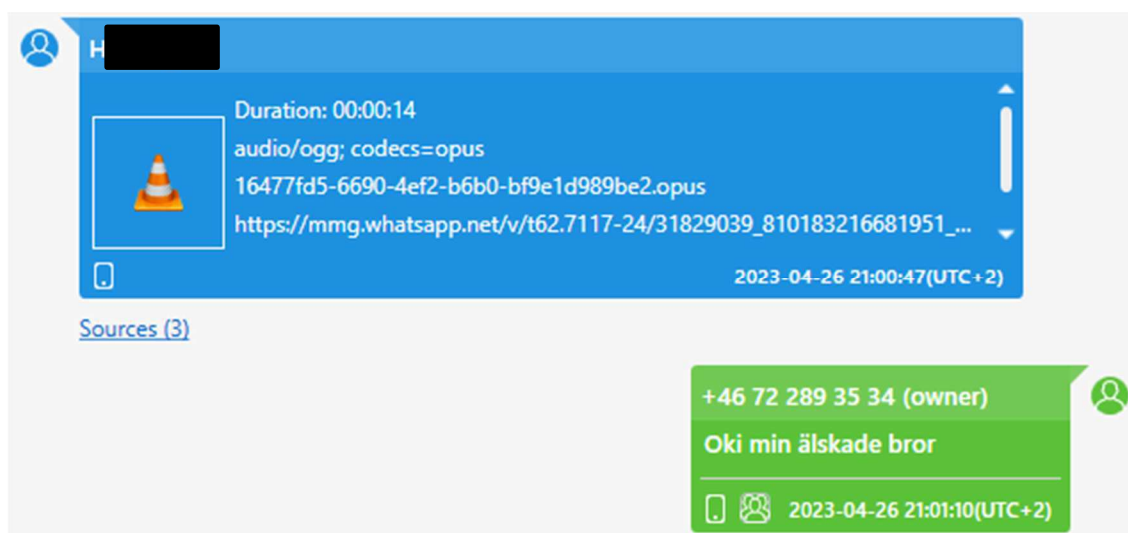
H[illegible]

Duration: 00:00:14
audio/ogg; codecs=opus
16477fd5-6690-4ef2-b6b0-bf9e1d989be2.opus
https://mmg.whatsapp.net/v/t62.7117-24/31829039_810183216681951_...

2023-04-26 21:00:47(UTC+2)

Sources (3)

+46 72 289 35 34 (owner)

Oki min älskade bror

2023-04-26 21:01:10(UTC+2)